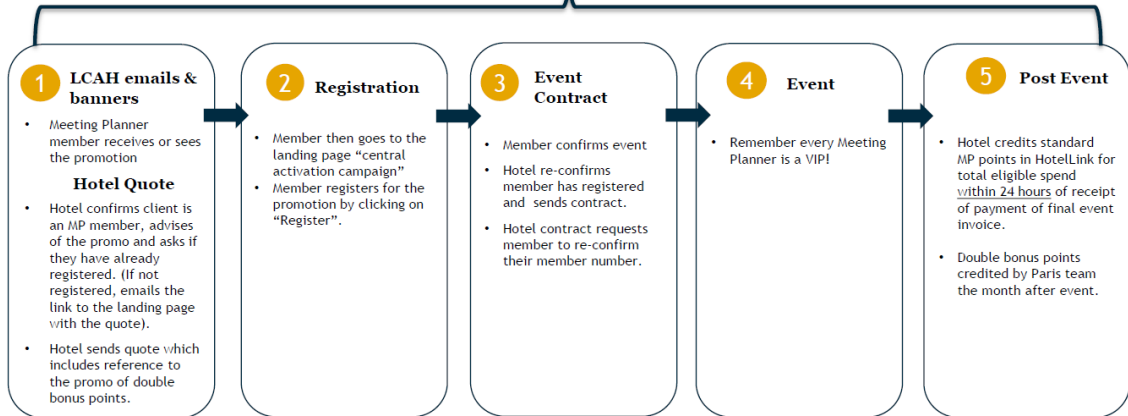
1 LCAH emails & banners

- Meeting Planner member receives or sees the promotion

Hotel Quote

- Hotel confirms client is an MP member, advises of the promo and asks if they have already registered. (If not registered, emails the link to the landing page with the quote).
- Hotel sends quote which includes reference to the promo of double bonus points.

2 Registration

- Member then goes to the landing page "central activation campaign"
- Member registers for the promotion by clicking on "Register".

3 Event Contract

- Member confirms event
- Hotel re-confirms member has registered and sends contract.
- Hotel contract requests member to re-confirm their member number.

4 Event

- Remember every Meeting Planner is a VIP!

5 Post Event

- Hotel credits standard MP points in HotelLink for total eligible spend within 24 hours of receipt of payment of final event invoice.
- Double bonus points credited by Paris team the month after event.